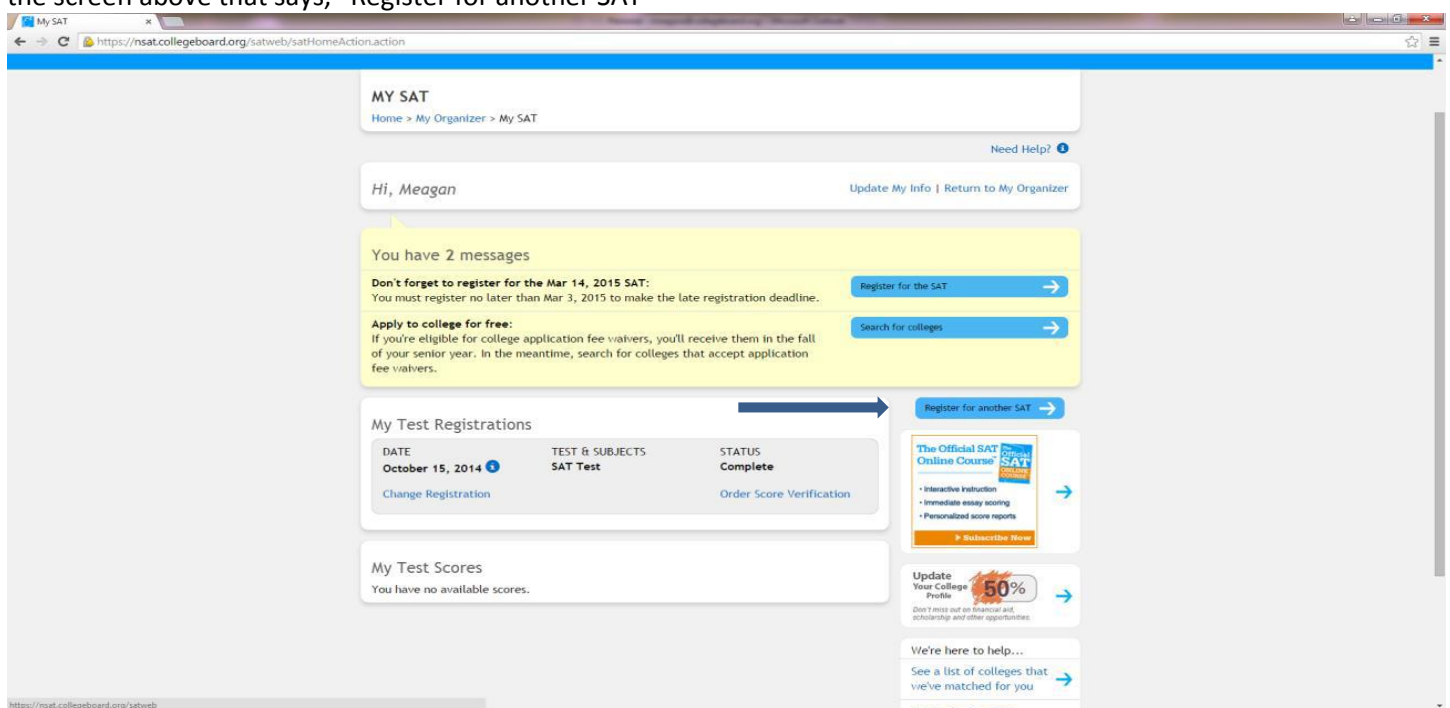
the screen above that says, "Register for another SAT"

My SAT

https://nsat.collegeboard.org/satweb/satHomeAction.action

MY SAT

Home > My Organizer > My SAT

Need Help?

Hi, Meagan

Update My Info | Return to My Organizer

You have 2 messages

**Don't forget to register for the Mar 14, 2015 SAT:**
You must register no later than Mar 3, 2015 to make the late registration deadline.

Register for the SAT

**Apply to college for free:**
If you're eligible for college application fee waivers, you'll receive them in the fall of your senior year. In the meantime, search for colleges that accept application fee waivers.

Search for colleges

Register for another SAT

My Test Registrations

| DATE | TEST & SUBJECTS | STATUS |
|---|---|---|
| October 15, 2014 | SAT Test | Complete |
| Change Registration | | Order Score Verification |

The Official SAT Online Course
Official SAT Online Course
• Interactive instruction
• Immediate essay scoring
• Personalized score reports
▶ Subscribe Now

My Test Scores

You have no available scores.

Update Your College Profile
50%
Don't miss out on financial aid, scholarship and other opportunities.

We're here to help...

See a list of colleges that we've matched for you

https://nsat.collegeboard.org/satweb